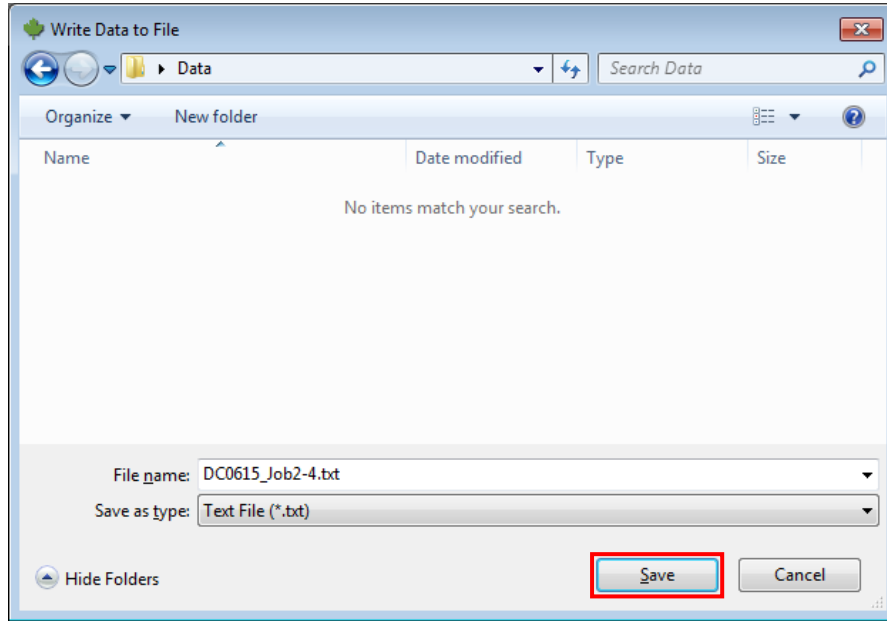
Write Data to File

Data

Search Data

Organize ▾

New folder

| Name | Date modified | Type | Size |
|---|---|---|---|

No items match your search.

File name: DC0615_Job2-4.txt

Save as type: Text File (*.txt)

Hide Folders

Save

Cancel